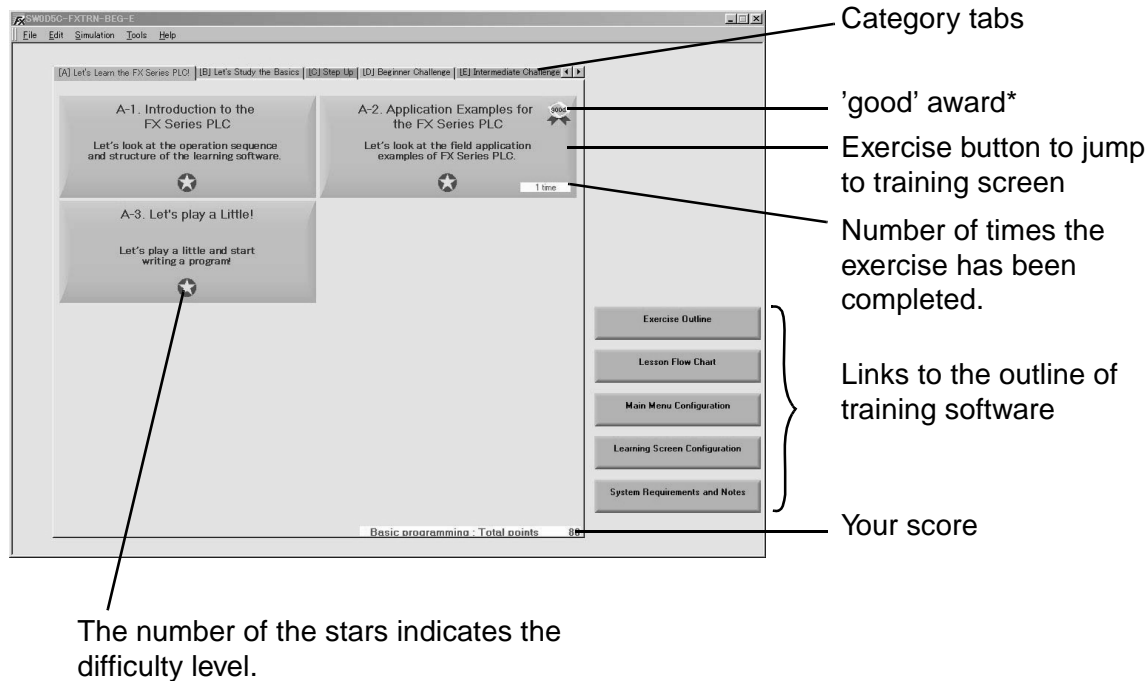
SW0D5C-FXTRN-BEG-E

File Edit Simulation Tools Help

[A] Let's Learn the FX Series PLC! [B] Let's Study the Basics [C] Step Up [D] Beginner Challenge [E] Intermediate Challenge

A-1. Introduction to the FX Series PLC

Let's look at the operation sequence and structure of the learning software.

A-2. Application Examples for the FX Series PLC

good

Let's look at the field application examples of FX Series PLC.

1 time

A-3. Let's play a Little!

Let's play a little and start writing a program!

Exercise Outline

Lesson Flow Chart

Main Menu Configuration

Learning Screen Configuration

System Requirements and Notes

Basic programming : Total points 88

Category tabs

'good' award*

Exercise button to jump to training screen

Number of times the exercise has been completed.

Links to the outline of training software

Your score

The number of the stars indicates the difficulty level.